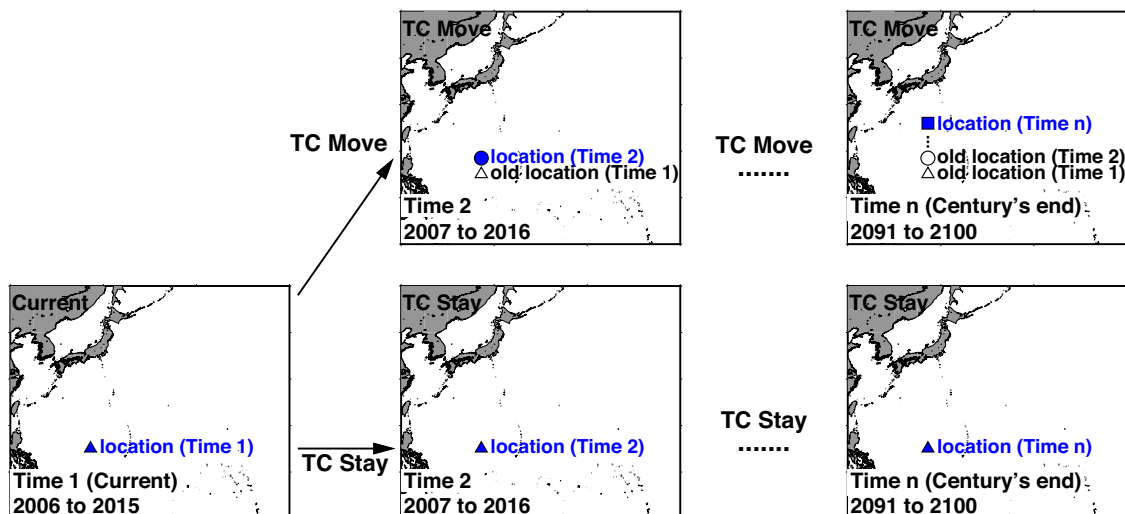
TC Move
location (Time 2)
old location (Time 1)
Time 2
2007 to 2016

TC Move
.......

TC Move
location (Time n)
old location (Time 2)
old location (Time 1)
Time n (Century's end)
2091 to 2100

TC Move

Current
location (Time 1)
Time 1 (Current)
2006 to 2015

TC Stay

TC Stay
location (Time 2)
Time 2
2007 to 2016

TC Stay
.......

TC Stay
location (Time n)
Time n (Century's end)
2091 to 2100